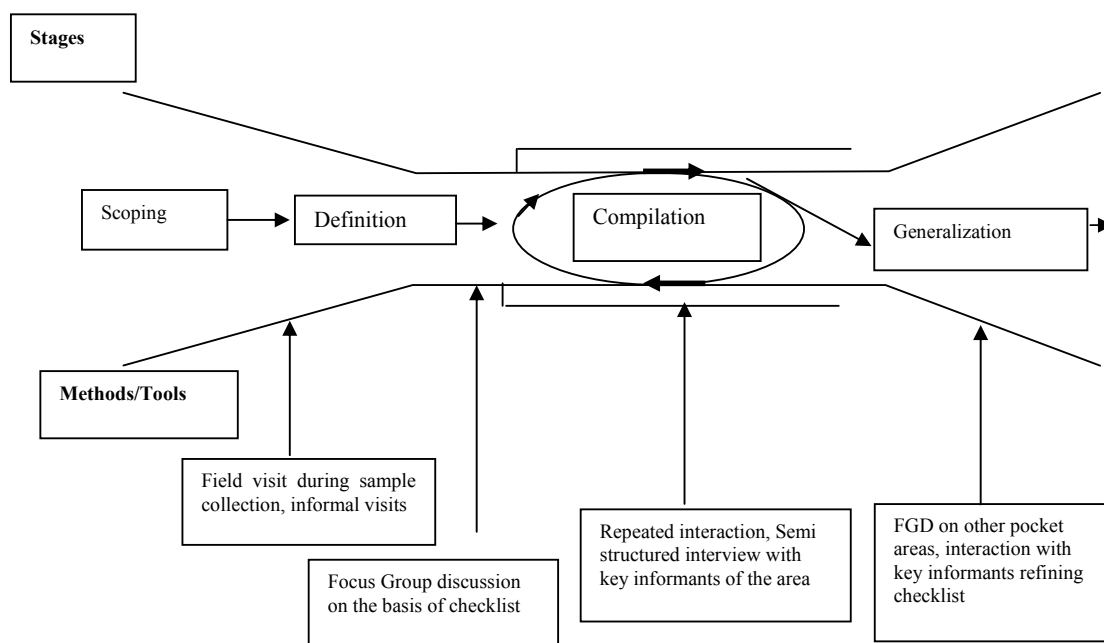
Stages

Scoping

Definition

Compilation

Generalization

Methods/Tools

Field visit during sample collection, informal visits

Focus Group discussion on the basis of checklist

Repeated interaction, Semi structured interview with key informants of the area

FGD on other pocket areas, interaction with key informants refining checklist